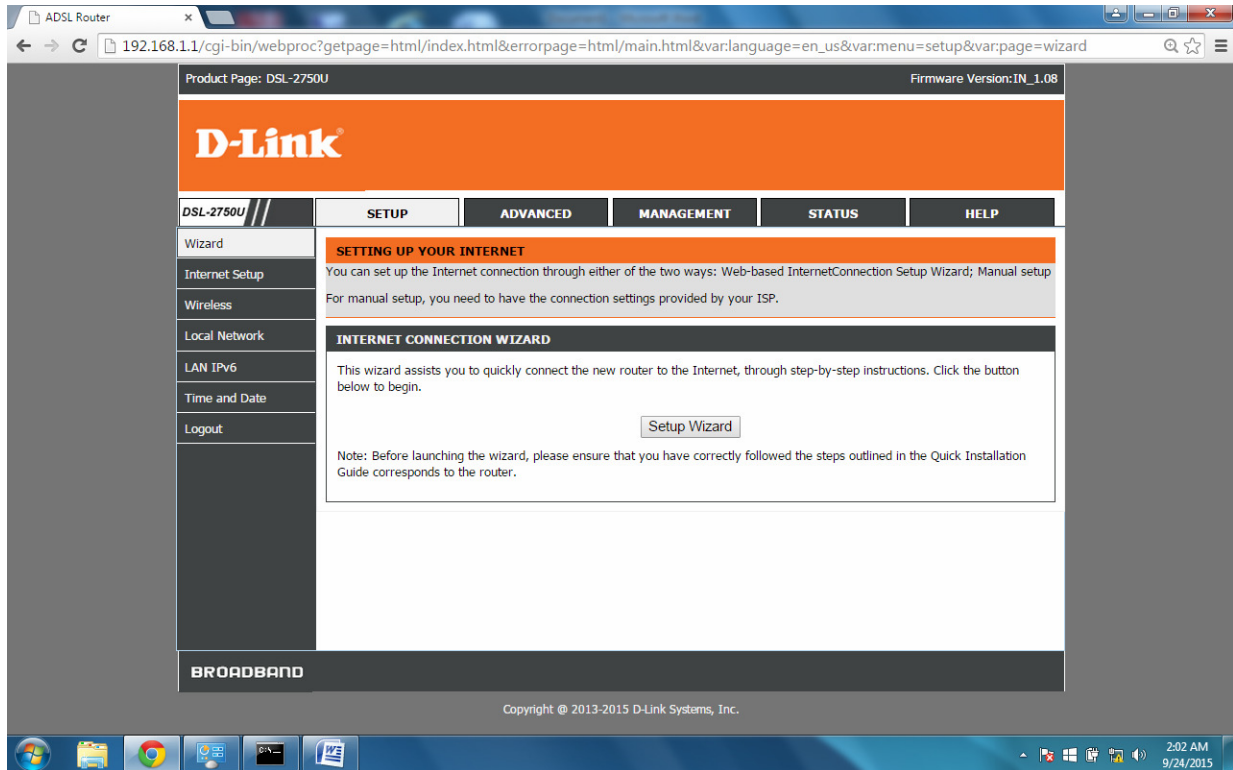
ADSL Router ×

192.168.1.1/cgi-bin/webproc?getpage=html/index.html&errorpage=html/main.html&var:language=en_us&var:menu=setup&var:page=wizard

Product Page: DSL-2750U

Firmware Version:IN_1.08

D-Link

DSL-2750U

SETUP | ADVANCED | MANAGEMENT | STATUS | HELP

Wizard
Internet Setup
Wireless
Local Network
LAN IPv6
Time and Date
Logout

SETTING UP YOUR INTERNET

You can set up the Internet connection through either of the two ways: Web-based InternetConnection Setup Wizard; Manual setup

For manual setup, you need to have the connection settings provided by your ISP.

INTERNET CONNECTION WIZARD

This wizard assists you to quickly connect the new router to the Internet, through step-by-step instructions. Click the button below to begin.

Setup Wizard

Note: Before launching the wizard, please ensure that you have correctly followed the steps outlined in the Quick Installation Guide corresponds to the router.

BROADBAND

Copyright @ 2013-2015 D-Link Systems, Inc.

2:02 AM
9/24/2015